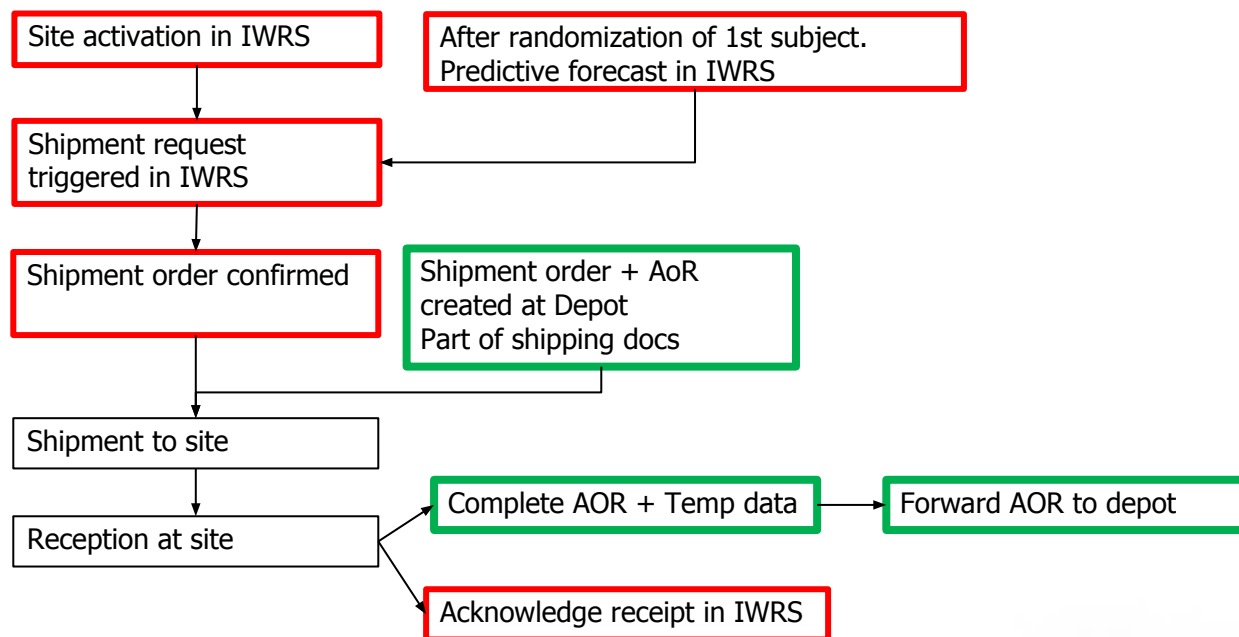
Site activation in IWRS

After randomization of 1st subject.
Predictive forecast in IWRS

Shipment request
triggered in IWRS

Shipment order confirmed

Shipment order + AoR
created at Depot
Part of shipping docs

Shipment to site

Reception at site

Complete AOR + Temp data

Forward AOR to depot

Acknowledge receipt in IWRS